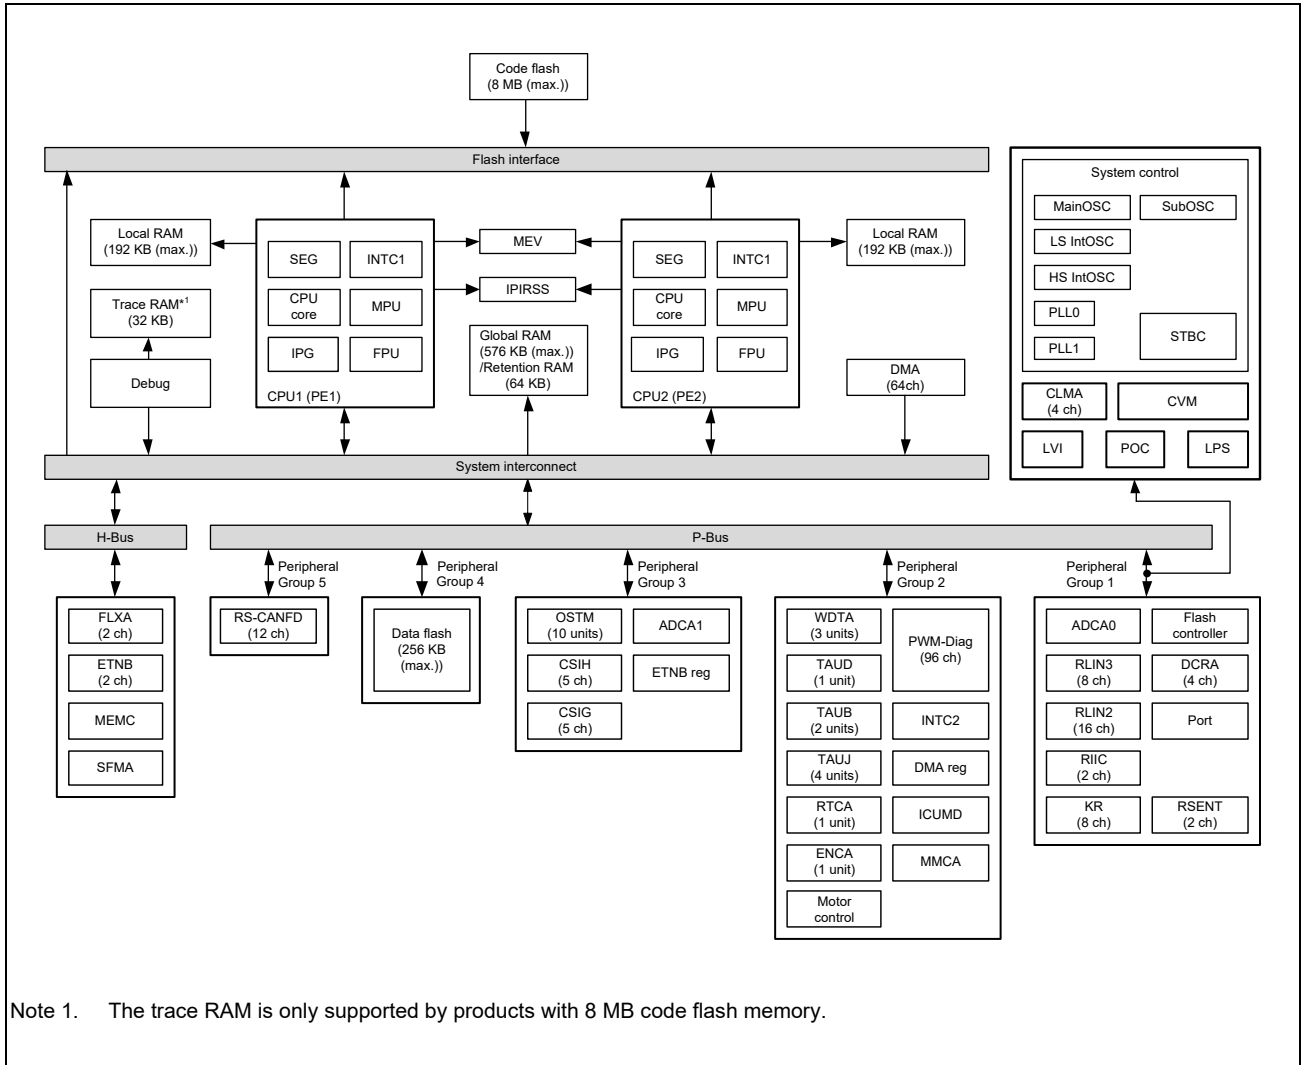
Code flash
(8 MB (max.))

Flash interface

Local RAM
(192 KB (max.))

Trace RAM*1
(32 KB)

Debug

SEG
INTC1
CPU core
MPU
IPG
FPU
CPU1 (PE1)

MEV
IPIRSS

Global RAM
(576 KB (max.))
/Retention RAM
(64 KB)

SEG
INTC1
CPU core
MPU
IPG
FPU
CPU2 (PE2)

Local RAM
(192 KB (max.))

DMA
(64ch)

System control
MainOSC
SubOSC
LS IntOSC
HS IntOSC
PLL0
PLL1
STBC
CLMA
(4 ch)
CVM
LVI
POC
LPS

System interconnect

H-Bus

P-Bus

Peripheral Group 5
Peripheral Group 4
Peripheral Group 3
Peripheral Group 2
Peripheral Group 1

FLXA
(2 ch)
ETNB
(2 ch)
MEMC
SFMA

RS-CANFD
(12 ch)

Data flash
(256 KB
(max.))

OSTM
(10 units)
ADCA1
CSIH
(5 ch)
ETNB reg
CSIG
(5 ch)

WDTA
(3 units)
PWM-Diag
(96 ch)
TAUD
(1 unit)
TAUB
(2 units)
INTC2
TAUJ
(4 units)
DMA reg
RTCA
(1 unit)
ICUMD
ENCA
(1 unit)
MMCA
Motor control

ADCA0
Flash controller
RLIN3
(8 ch)
DCRA
(4 ch)
RLIN2
(16 ch)
Port
RIIC
(2 ch)
KR
(8 ch)
RSENT
(2 ch)

Note 1. The trace RAM is only supported by products with 8 MB code flash memory.